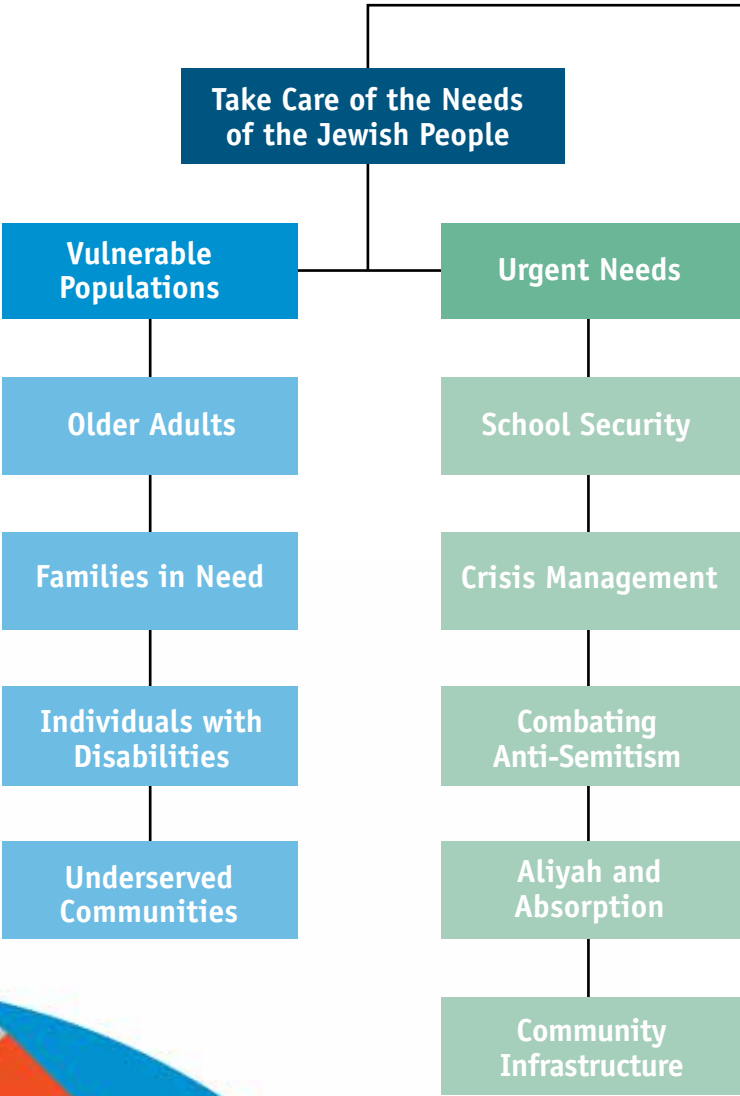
Take Care of the Needs of the Jewish People

Vulnerable Populations

Older Adults

Families in Need

Individuals with Disabilities

Underserved Communities

Urgent Needs

School Security

Crisis Management

Combating Anti-Semitism

Aliyah and Absorption

Community Infrastructure